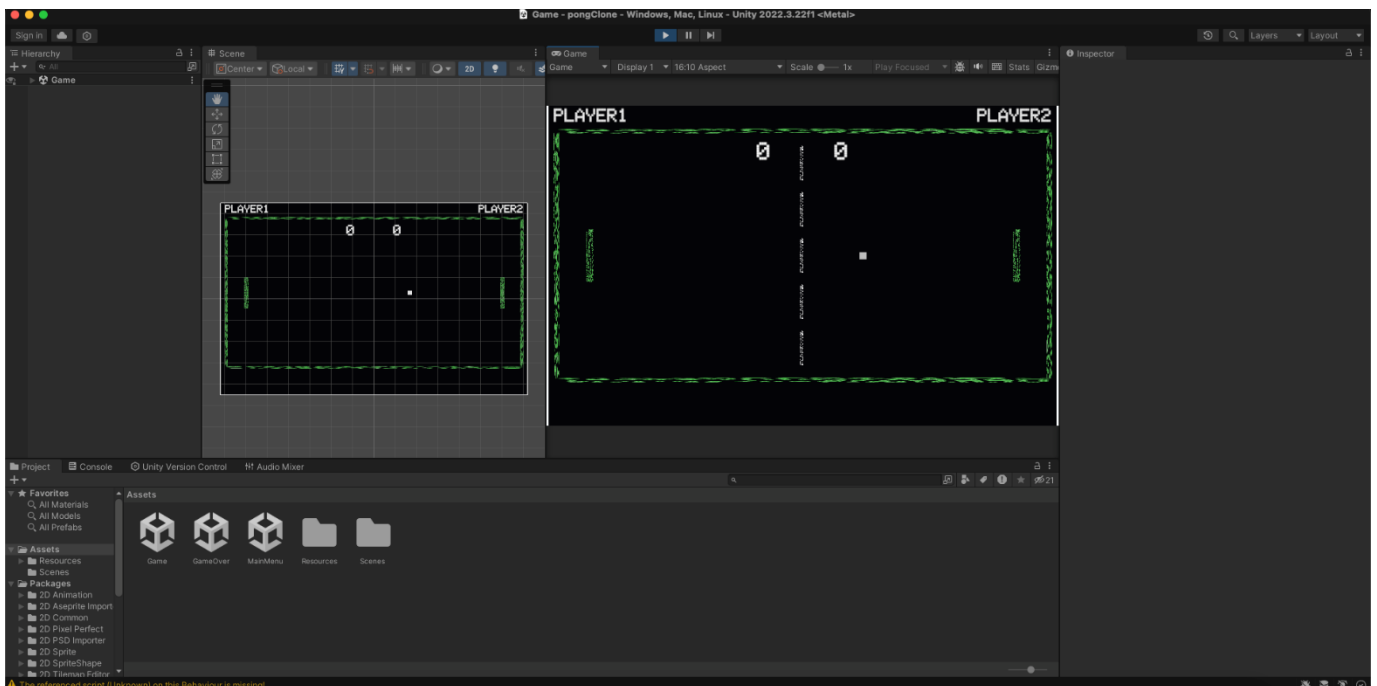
Game - pongClone - Windows, Mac, Linux - Unity 2022.3.22f1 <Metal>

Sign in

Layers Layout

Hierarchy

All

Game

Scene

Center Local 2D

PLAYER1 PLAYER2

0 0

Game

Game Display 1 16:10 Aspect Scale 1x Play Focused Stats Gizm

PLAYER1 PLAYER2

0 0

Inspector

Project Console Unity Version Control Audio Mixer

Favorites
All Materials
All Models
All Prefabs

Assets
Resources
Scenes

Packages
2D Animation
2D Aseprite Import
2D Common
2D Pixel Perfect
2D PSD Importer
2D Sprite
2D SpriteShape
2D Tilemap Editor

Assets

Game GameOver MainMenu Resources Scenes

21

The referenced script (Unknown) on this Behaviour is missing!